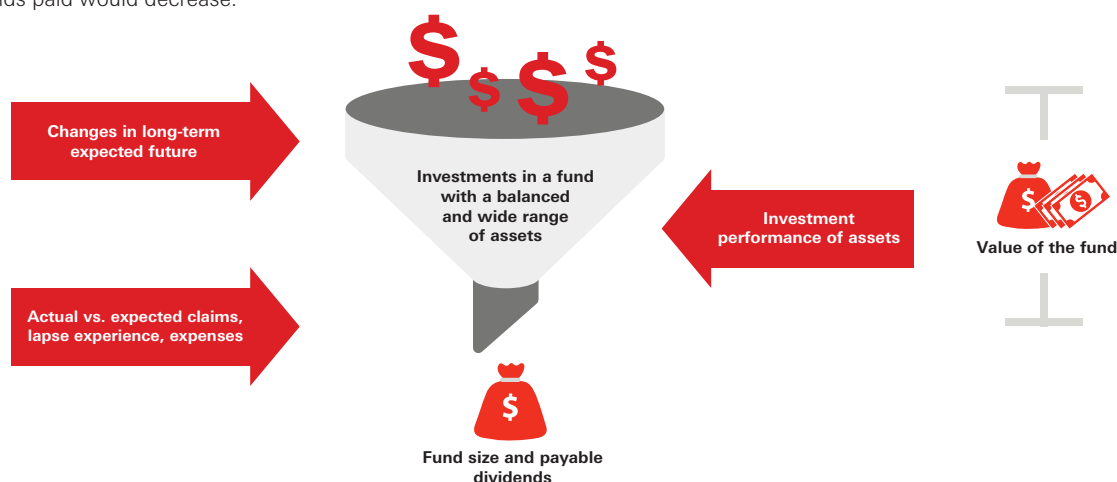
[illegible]nds paid would decrease.

Changes in long-term expected future

Actual vs. expected claims, lapse experience, expenses

$ $ $ $

Investments in a fund with a balanced and wide range of assets

Investment performance of assets

$

Fund size and payable dividends

$ $

Value of the fund